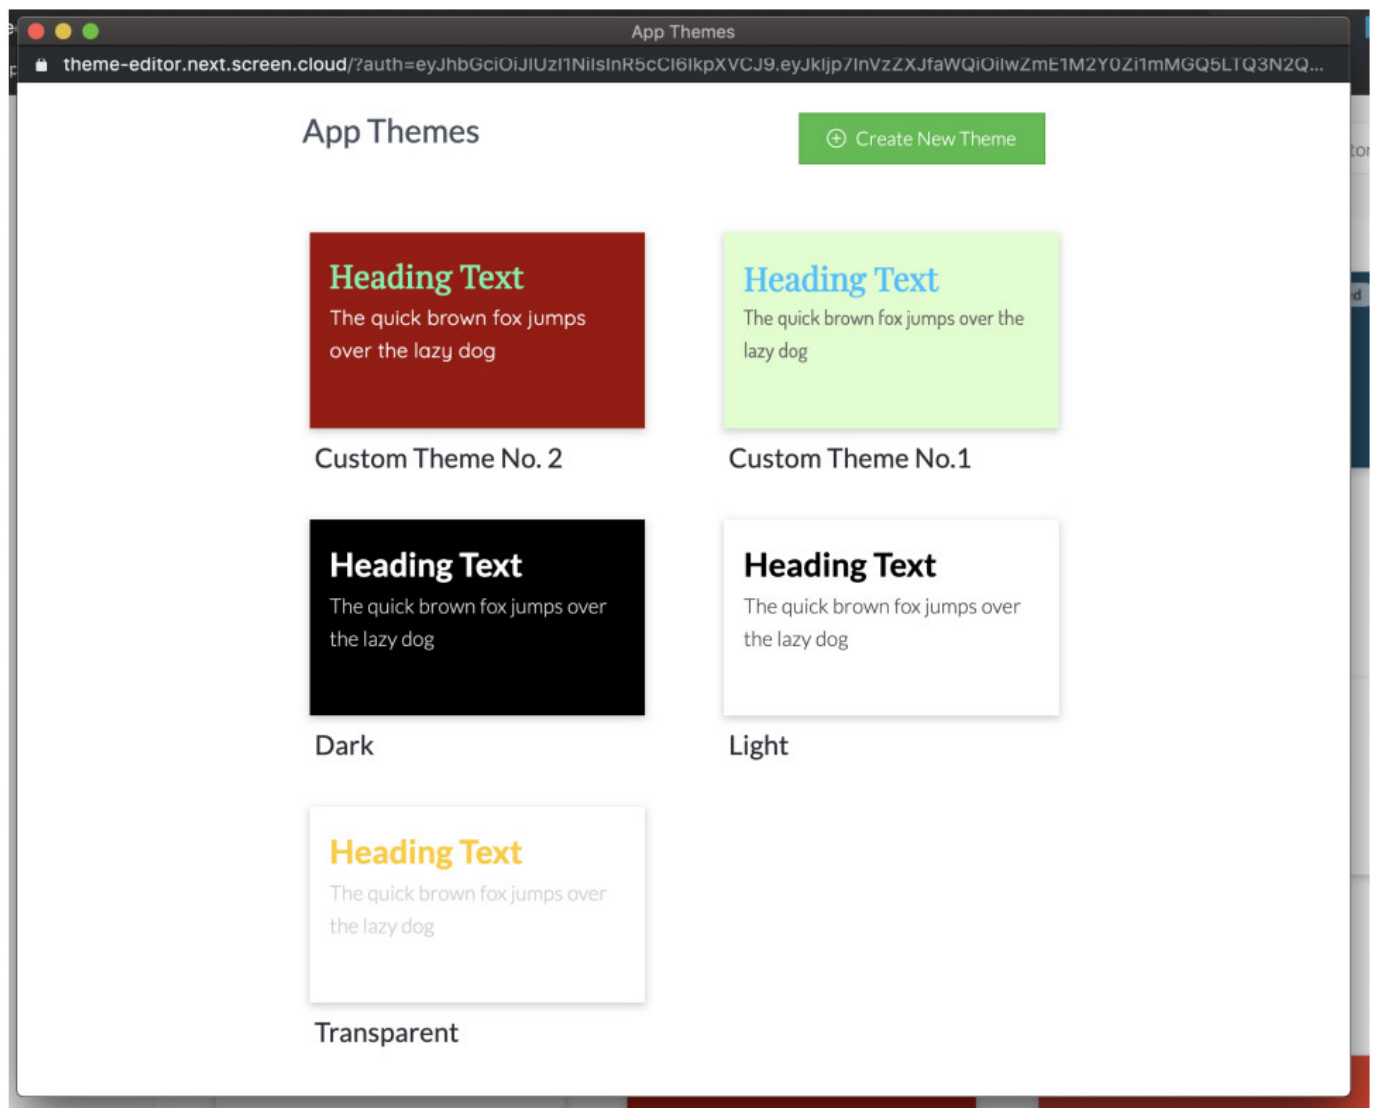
App Themes

theme-editor.next.screen.cloud/?auth=eyJhbGciOiJIUzI1NiIsInR5cCI6IkpXVCJ9.eyJkIjp7InVzZXJfaWQiOiIwZmE1M2Y0Zi1mMGQ5LTQ3N2Q...

App Themes

Create New Theme

Heading Text
The quick brown fox jumps over the lazy dog

Custom Theme No. 2

Heading Text
The quick brown fox jumps over the lazy dog

Custom Theme No.1

Heading Text
The quick brown fox jumps over the lazy dog

Dark

Heading Text
The quick brown fox jumps over the lazy dog

Light

Heading Text
The quick brown fox jumps over the lazy dog

Transparent